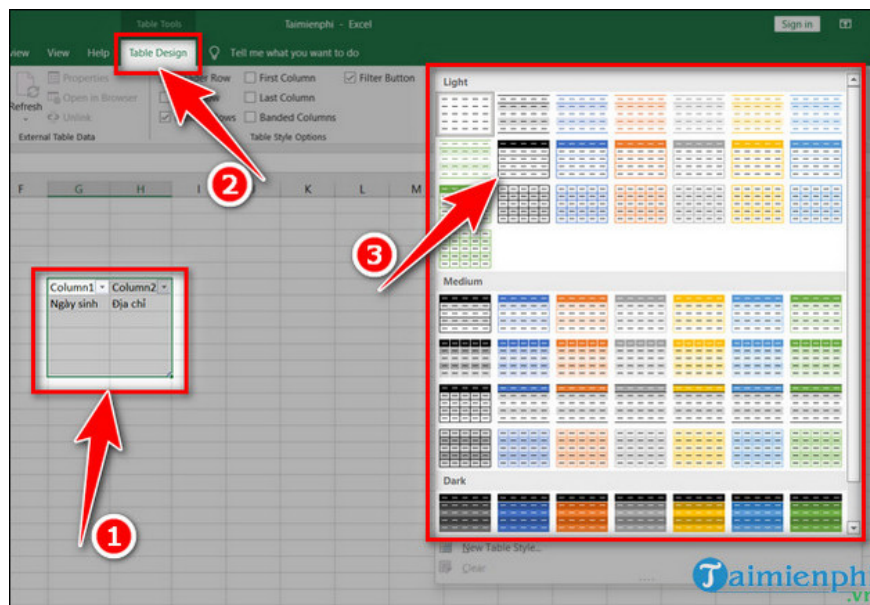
Table Tools
Taimienphi - Excel
Sign in
iew View Help Table Design Tell me what you want to do
Refresh
Properties
Open in Browser
Unlink
External Table Data
Header Row
First Column
Filter Button
Last Column
Banded Columns
Table Style Options
F G H I K L M
Column1 Column2
Ngày sinh Địa chỉ
Light
Medium
Dark
New Table Style...
Clear
1
2
3
Taimienphi
.vn